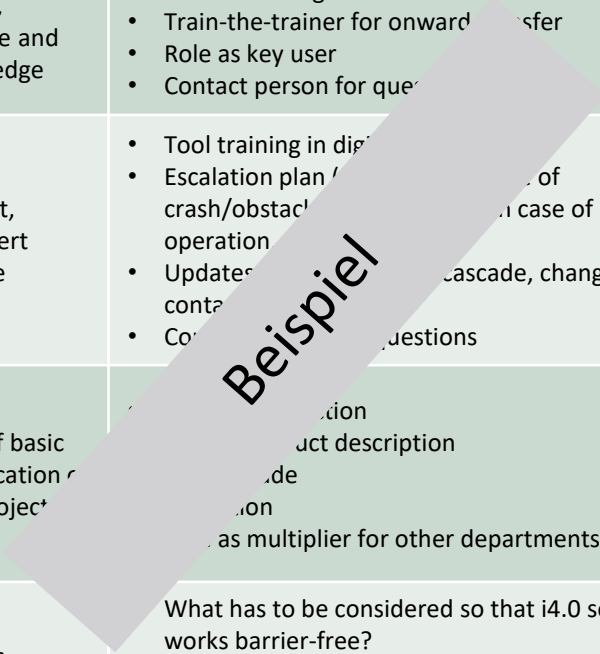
| e and edge | • Train-the-trainer for onward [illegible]sfer<br>• Role as key user<br>• Contact person for que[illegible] |
|---|---|
| t, ert e | • Tool training in dig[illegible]<br>• Escalation plan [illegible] of crash/obstac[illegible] n case of operation<br>• Updates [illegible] cascade, chang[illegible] conta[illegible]<br>• Co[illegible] uestions |
| f basic cation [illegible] bject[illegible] | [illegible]tion<br>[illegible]uct description<br>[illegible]de<br>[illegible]on<br>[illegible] as multiplier for other departments |
| | What has to be considered so that i4.0 s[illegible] works barrier-free? |

Beispiel